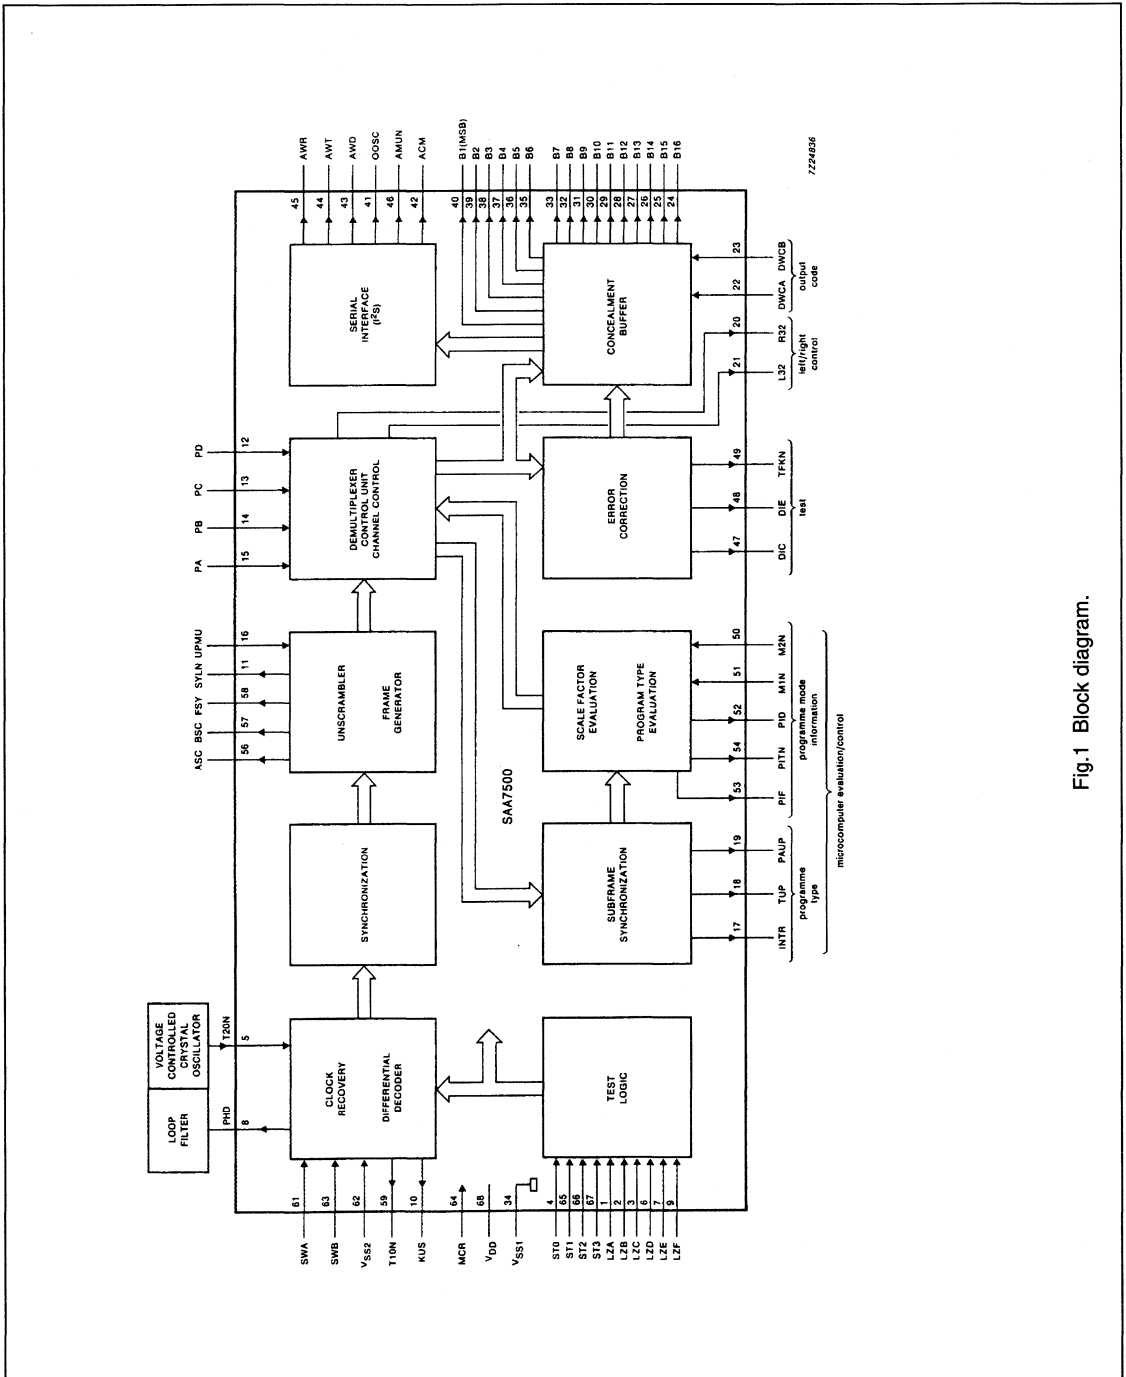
Fig.1 Block diagram.

7Z24836

SAA7500

LOOP FILTER

VOLTAGE CONTROLLED CRYSTAL OSCILLATOR

PHD 8

T20N 5

CLOCK RECOVERY

DIFFERENTIAL DECODER

SYNCHRONIZATION

UNSCRAMBLER

FRAME GENERATOR

DEMULTIPLEXER CONTROL UNIT CHANNEL CONTROL

SERIAL INTERFACE ($I^2S$)

CONCEALMENT BUFFER

ERROR CORRECTION

SCALE FACTOR EVALUATION

PROGRAM TYPE EVALUATION

SUBFRAME SYNCHRONIZATION

TEST LOGIC

ASC 56
BSC 57
FSY 58
SYLN 11
UPMU 16

PA 15
PB 14
PC 13
PD 12

AWR 45
AWT 44
AWD 43
OOSC 41
AMUN 46
ACM 42

B1(MSB) 40
B2 39
B3 38
B4 37
B5 36
B6 35
B7 33
B8 32
B9 31
B10 30
B11 29
B12 28
B13 27
B14 26
B15 25
B16 24

SWA 61
SWB 63
$V_{SS2}$ 62
T10N 59
KUS 10
MCR 64
$V_{DD}$ 68
$V_{SS1}$ 34

ST0 4
ST1 65
ST2 66
ST3 67
LZA 1
LZB 2
LZC 3
LZD 6
LZE 7
LZF 9

INTR 17
TUP 18
PAUP 19
programme type

PIF 53
PITN 54
PID 52
M1N 51
M2N 50
programme mode information

microcomputer evaluation/control

DIC 47
DIE 48
TFKN 49
test

L32 21
R32 20
left/right control

DWCA 22
DWCB 23
output code